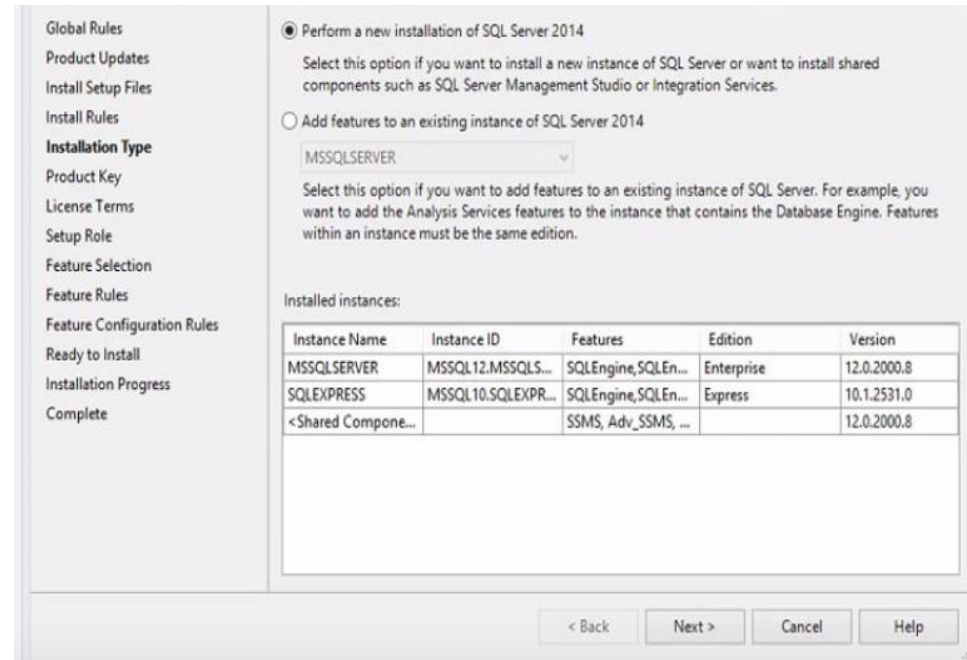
Global Rules
Product Updates
Install Setup Files
Install Rules
Installation Type
Product Key
License Terms
Setup Role
Feature Selection
Feature Rules
Feature Configuration Rules
Ready to Install
Installation Progress
Complete

Perform a new installation of SQL Server 2014

Select this option if you want to install a new instance of SQL Server or want to install shared components such as SQL Server Management Studio or Integration Services.

Add features to an existing instance of SQL Server 2014

MSSQLSERVER

Select this option if you want to add features to an existing instance of SQL Server. For example, you want to add the Analysis Services features to the instance that contains the Database Engine. Features within an instance must be the same edition.

Installed instances:

| Instance Name | Instance ID | Features | Edition | Version |
|---|---|---|---|---|
| MSSQLSERVER | MSSQL12.MSSQLS... | SQLEngine,SQLEn... | Enterprise | 12.0.2000.8 |
| SQLEXPRESS | MSSQL10.SQLEXPR... | SQLEngine,SQLEn... | Express | 10.1.2531.0 |
| <Shared Compone... | | SSMS, Adv_SSMS, ... | | 12.0.2000.8 |

< Back
Next >
Cancel
Help